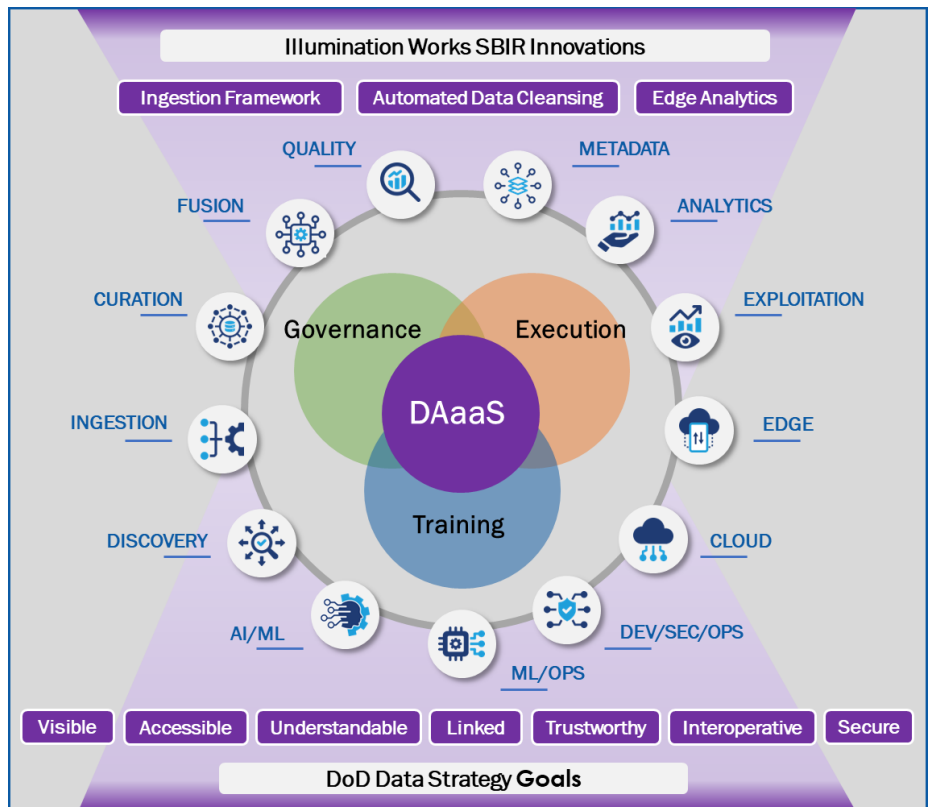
Illumination Works SBIR Innovations

Ingestion Framework
Automated Data Cleansing
Edge Analytics

QUALITY
METADATA
FUSION
ANALYTICS
CURATION
EXPLOITATION
Governance
Execution
DAaaS
INGESTION
EDGE
Training
DISCOVERY
CLOUD
AI/ML
DEV/SEC/OPS
ML/OPS

Visible
Accessible
Understandable
Linked
Trustworthy
Interoperative
Secure

DoD Data Strategy Goals